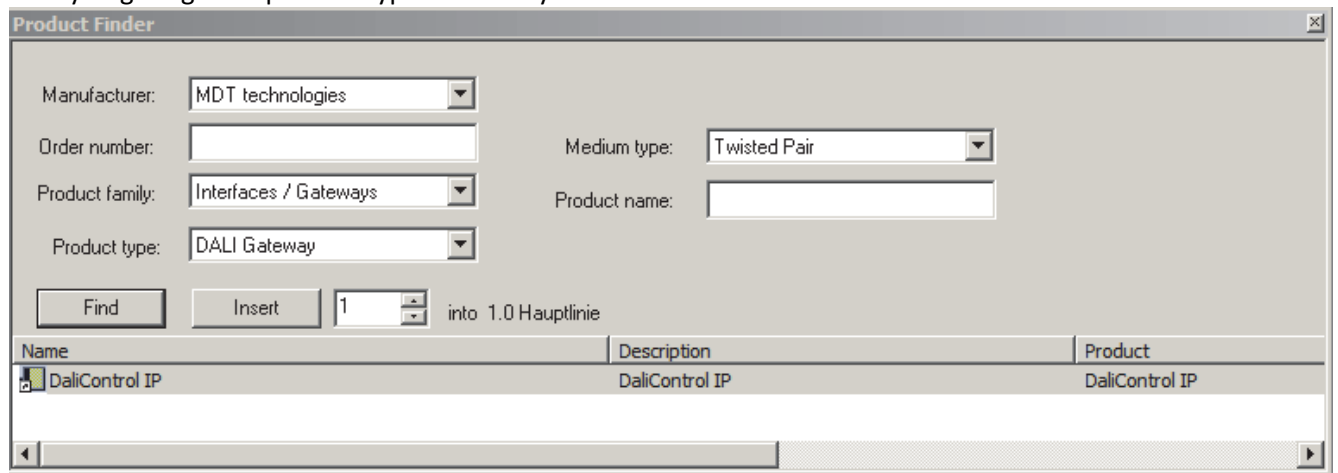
Product Finder

Manufacturer: MDT technologies

Order number:

Medium type: Twisted Pair

Product family: Interfaces / Gateways

Product name:

Product type: DALI Gateway

Find

Insert

1

into 1.0 Hauptlinie

| Name | Description | Product |
|---|---|---|
| DaliControl IP | DaliControl IP | DaliControl IP |